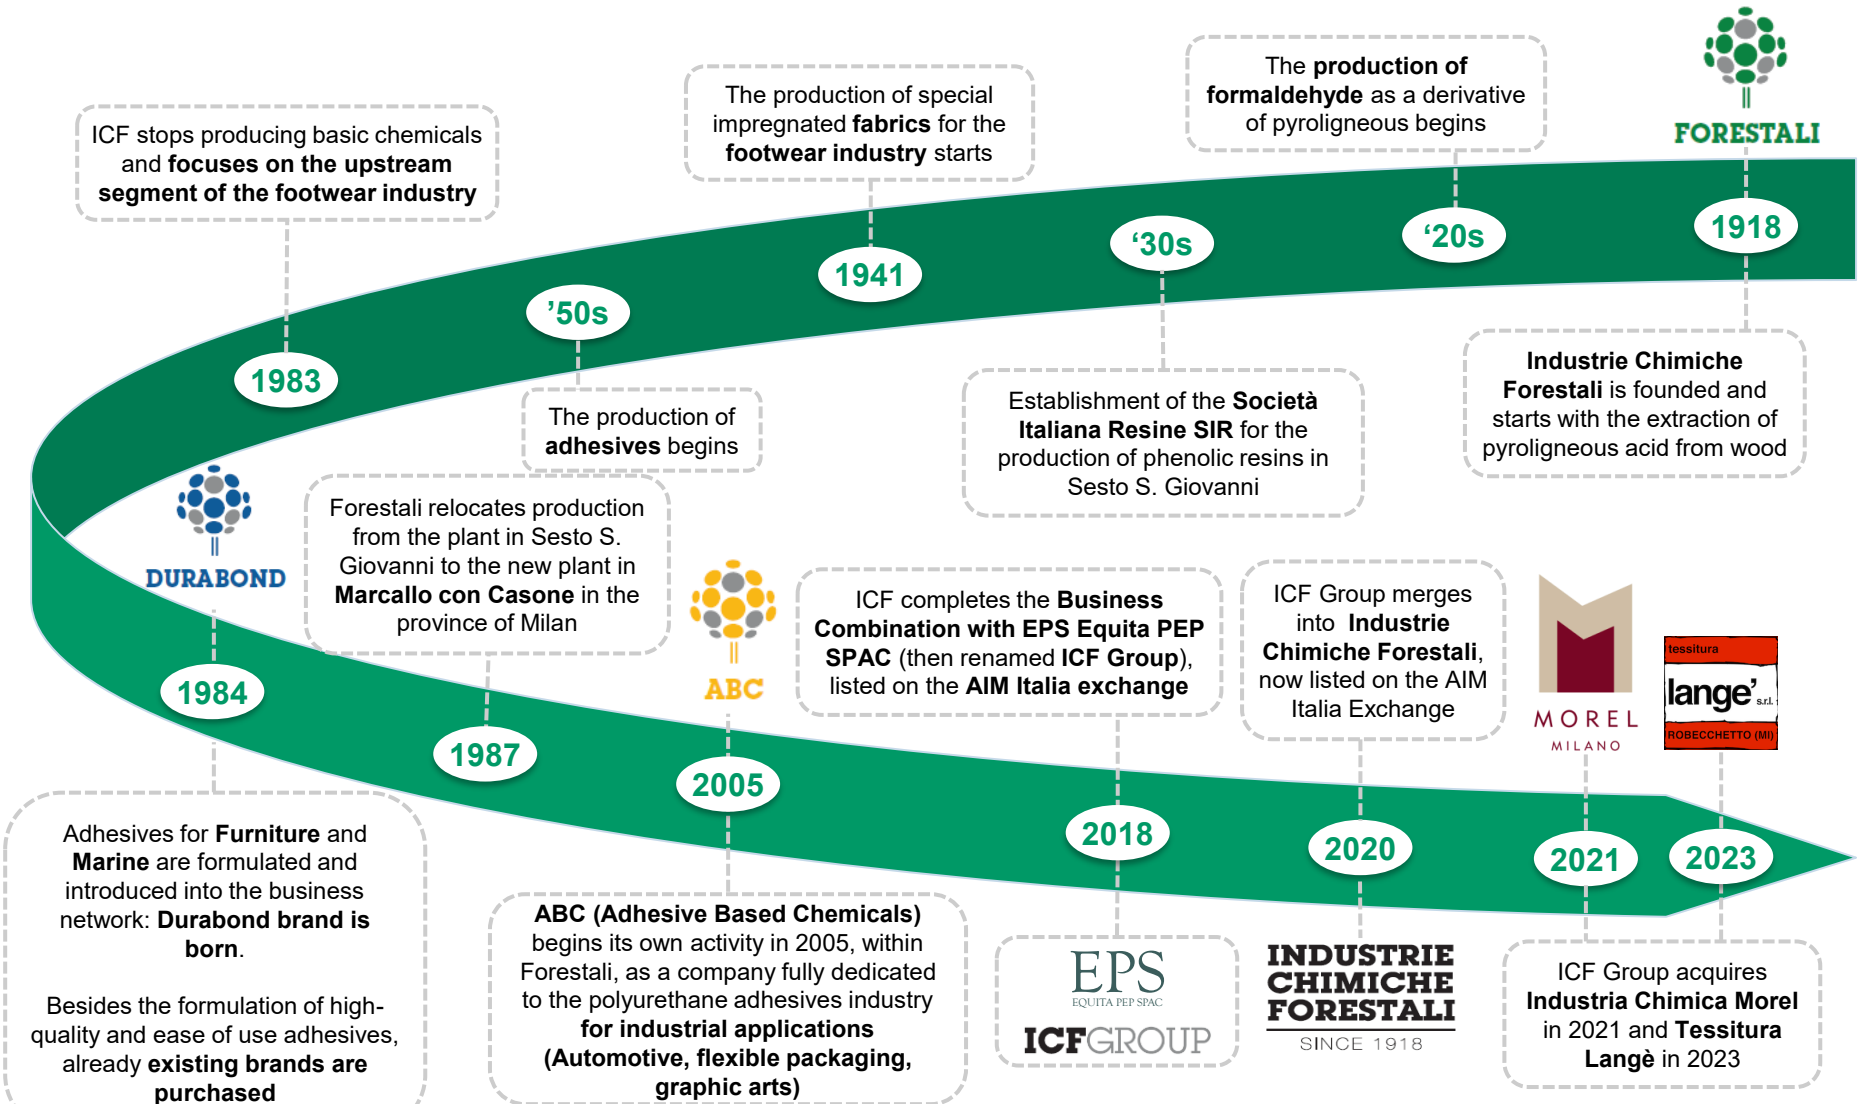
FORESTALI

1918

Industrie Chimiche Forestali is founded and starts with the extraction of pyroligneous acid from wood

'20s

The production of formaldehyde as a derivative of pyroligneous begins

'30s

Establishment of the Società Italiana Resine SIR for the production of phenolic resins in Sesto S. Giovanni

1941

The production of special impregnated fabrics for the footwear industry starts

'50s

The production of adhesives begins

1983

ICF stops producing basic chemicals and focuses on the upstream segment of the footwear industry

DURABOND

1984

Adhesives for Furniture and Marine are formulated and introduced into the business network: Durabond brand is born.

Besides the formulation of high-quality and ease of use adhesives, already existing brands are purchased

1987

Forestali relocates production from the plant in Sesto S. Giovanni to the new plant in Marcallo con Casone in the province of Milan

ABC

2005

ABC (Adhesive Based Chemicals) begins its own activity in 2005, within Forestali, as a company fully dedicated to the polyurethane adhesives industry for industrial applications (Automotive, flexible packaging, graphic arts)

2018

ICF completes the Business Combination with EPS Equita PEP SPAC (then renamed ICF Group), listed on the AIM Italia exchange

EPS
EQUITA PEP SPAC
ICFGROUP

2020

ICF Group merges into Industrie Chimiche Forestali, now listed on the AIM Italia Exchange

INDUSTRIE CHIMICHE FORESTALI
SINCE 1918

MOREL
MILANO

tessitura
lange' s.r.l.
ROBECCHETTO (MI)

2021

2023

ICF Group acquires Industria Chimica Morel in 2021 and Tessitura Langè in 2023